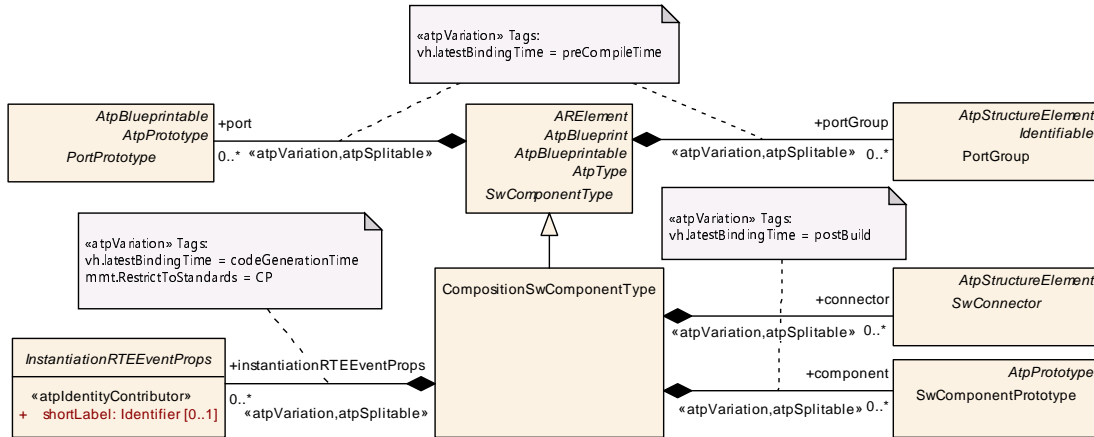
«atpVariation» Tags:
vh.latestBindingTime = preCompileTime

AtpBlueprintable
AtpPrototype
PortPrototype

+port
0..* «atpVariation,atpSplitable»

ARElement
AtpBlueprint
AtpBlueprintable
AtpType
SwComponentType

+portGroup
«atpVariation,atpSplitable» 0..*

AtpStructureElement
Identifiable
PortGroup

«atpVariation» Tags:
vh.latestBindingTime = codeGenerationTime
mmt.RestrictToStandards = CP

«atpVariation» Tags:
vh.latestBindingTime = postBuild

CompositionSwComponentType

+connector
«atpVariation,atpSplitable» 0..*

AtpStructureElement
SwConnector

InstantiationRTEEventProps

«atpIdentityContributor»
+ shortLabel: Identifier [0..1]

+instantiationRTEEventProps
0..*
«atpVariation,atpSplitable»

+component
«atpVariation,atpSplitable» 0..*

AtpPrototype
SwComponentPrototype